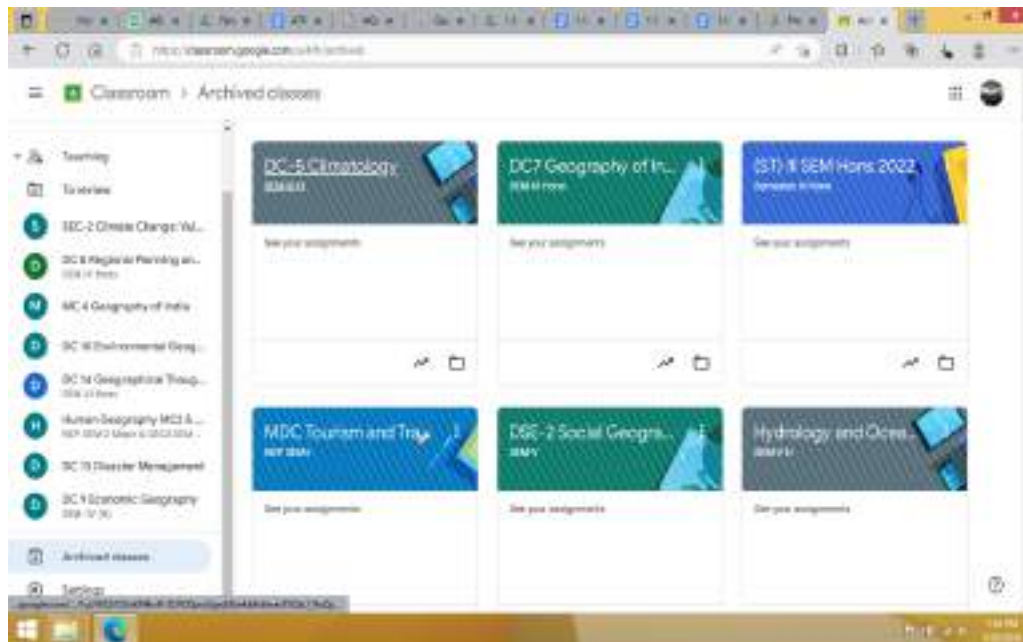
https://classroom.google.com/u/0/h/archived

Classroom > Archived classes

Teaching

To review

SEC-2 Climate Change: Vul...

DC 8 Regional Planning an...

MC 4 Geography of India

DC 18 Environmental Geog...

DC 14 Geographical Thoug...

Human Geography MC3 &...

DC 15 Disaster Management

DC 9 Economic Geography

Archived classes

Settings

DC-5 Climatology

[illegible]

See your assignments

DC7 Geography of In...

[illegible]

See your assignments

(ST) II SEM Hons 2022

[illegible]

See your assignments

MDC Tourism and Tra...

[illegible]

See your assignments

DSE-2 Social Geogra...

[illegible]

See your assignments

Hydrology and Ocea...

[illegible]

See your assignments